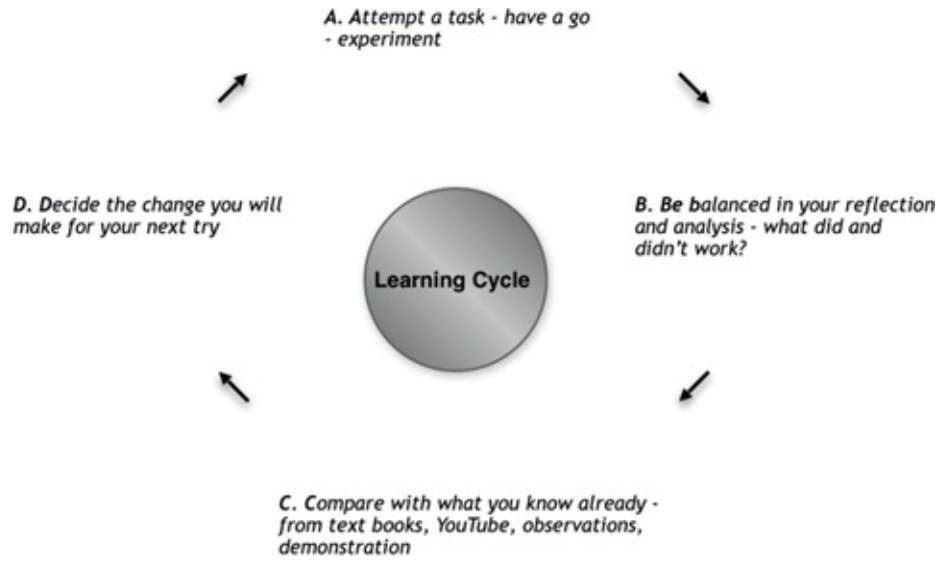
A. Attempt a task - have a go - experiment

B. Be balanced in your reflection and analysis - what did and didn't work?

Learning Cycle

C. Compare with what you know already - from text books, YouTube, observations, demonstration

D. Decide the change you will make for your next try